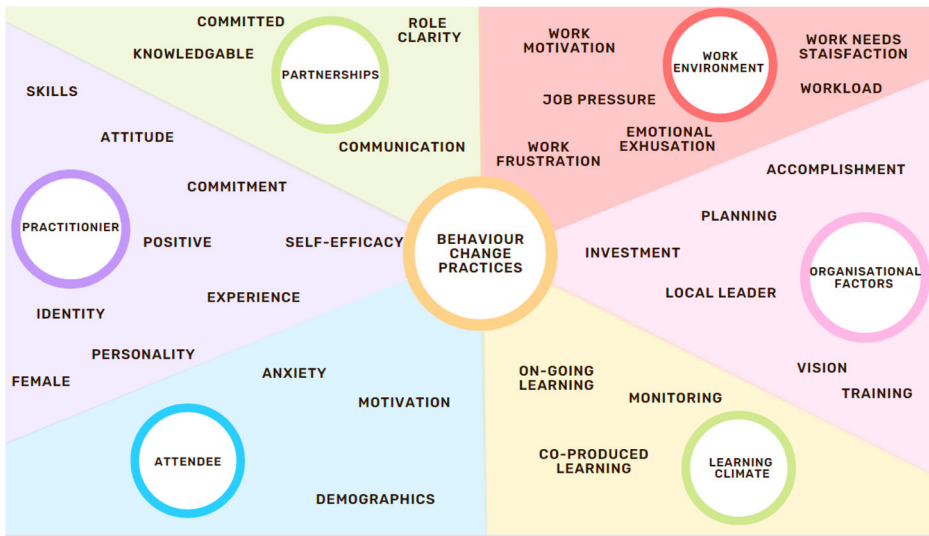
BEHAVIOUR CHANGE PRACTICES

PARTNERSHIPS

COMMITTED

ROLE CLARITY

KNOWLEDGABLE

COMMUNICATION

WORK ENVIRONMENT

WORK MOTIVATION

WORK NEEDS STAISFACTION

WORKLOAD

JOB PRESSURE

EMOTIONAL EXHUSATION

WORK FRUSTRATION

PRACTITIONIER

SKILLS

ATTITUDE

COMMITMENT

POSITIVE

SELF-EFFICACY

EXPERIENCE

IDENTITY

PERSONALITY

FEMALE

ORGANISATIONAL FACTORS

ACCOMPLISHMENT

PLANNING

INVESTMENT

LOCAL LEADER

VISION

TRAINING

ATTENDEE

ANXIETY

MOTIVATION

DEMOGRAPHICS

LEARNING CLIMATE

ON-GOING LEARNING

MONITORING

CO-PRODUCED LEARNING